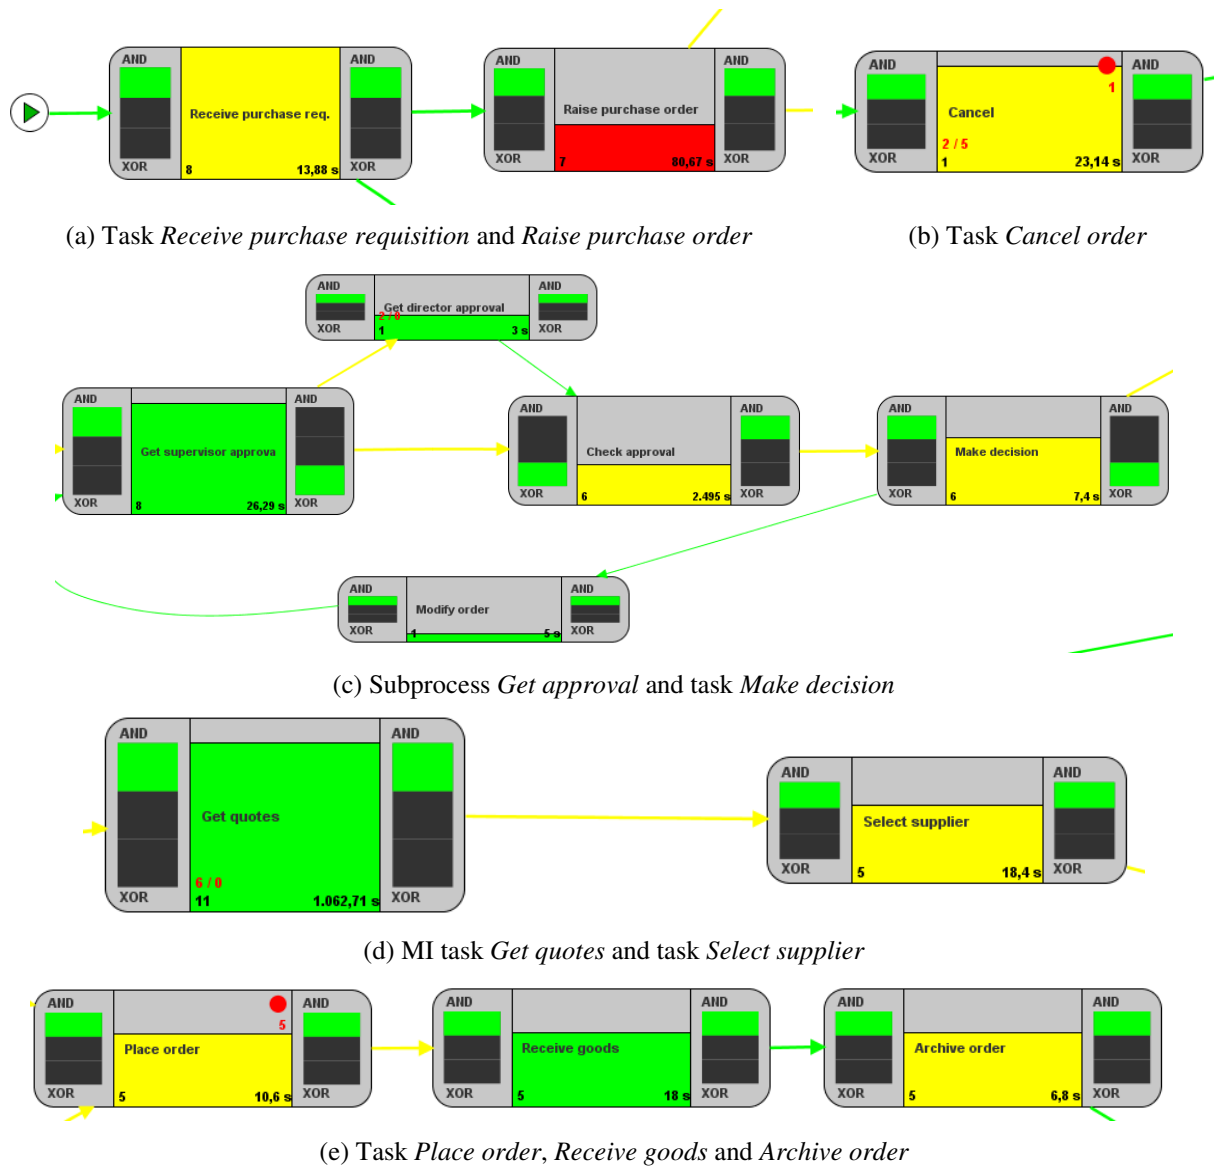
AND
Receive purchase req.
XOR
8
13,88 s
AND
XOR

AND
Raise purchase order
XOR
7
80,67 s
AND
XOR

AND
Cancel
2 / 5
1
23,14 s
1
XOR
AND
XOR

(a) Task *Receive purchase requisition* and *Raise purchase order*

(b) Task *Cancel order*

AND
Get director approval
2 / 0
1
3 s
XOR
AND
XOR

AND
Get supervisor approva
8
26,29 s
XOR
AND
XOR

AND
Check approval
6
2.495 s
XOR
AND
XOR

AND
Make decision
6
7,4 s
XOR
AND
XOR

AND
Modify order
1
5 s
XOR
AND
XOR

(c) Subprocess *Get approval* and task *Make decision*

AND
Get quotes
6 / 0
11
1.062,71 s
XOR
AND
XOR

AND
Select supplier
5
18,4 s
XOR
AND
XOR

(d) MI task *Get quotes* and task *Select supplier*

AND
Place order
5
5
10,6 s
XOR
AND
XOR

AND
Receive goods
5
18 s
XOR
AND
XOR

AND
Archive order
5
6,8 s
XOR
AND
XOR

(e) Task *Place order*, *Receive goods* and *Archive order*